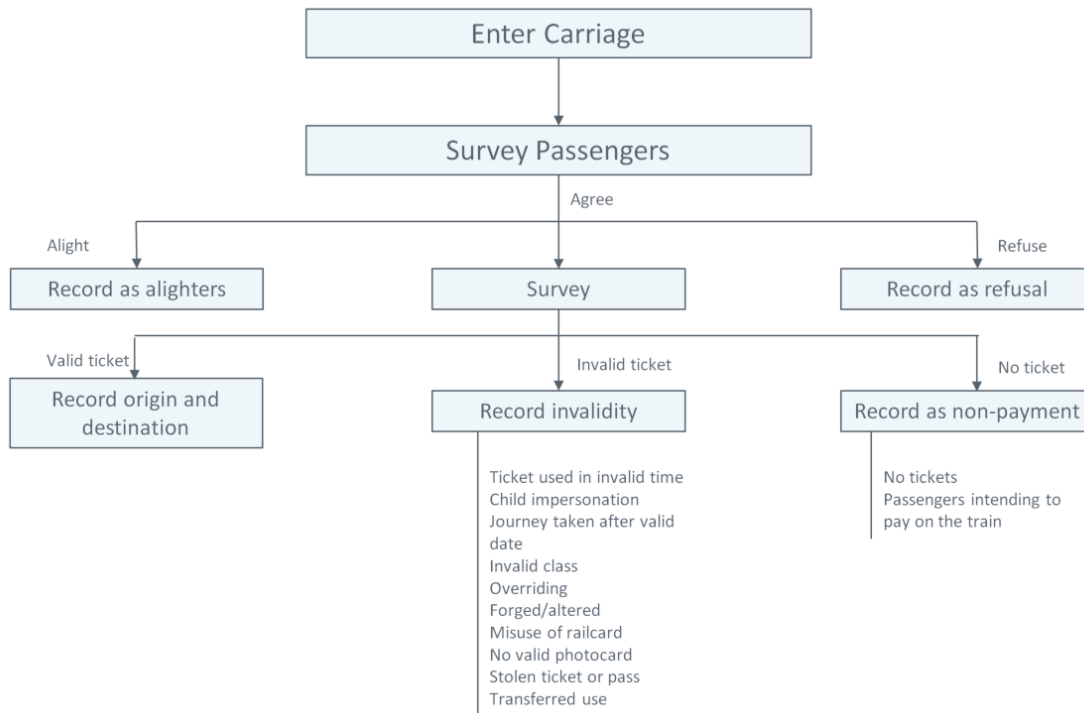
Enter Carriage

Survey Passengers

Agree

Alight

Refuse

Record as alighters

Survey

Record as refusal

Valid ticket

Invalid ticket

No ticket

Record origin and destination

Record invalidity

Record as non-payment

Ticket used in invalid time
Child impersonation
Journey taken after valid date
Invalid class
Overriding
Forged/altered
Misuse of railcard
No valid photocard
Stolen ticket or pass
Transferred use

No tickets
Passengers intending to pay on the train